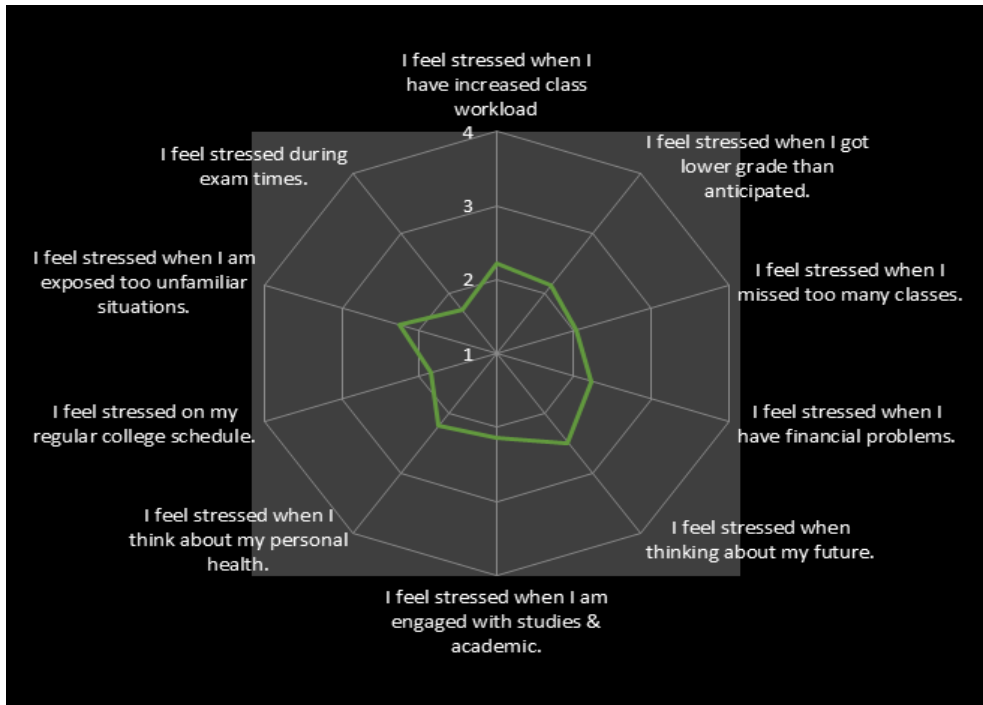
I feel stressed when I have increased class workload

4

3

2

1

I feel stressed when I got lower grade than anticipated.

I feel stressed when I missed too many classes.

I feel stressed when I have financial problems.

I feel stressed when thinking about my future.

I feel stressed when I am engaged with studies & academic.

I feel stressed when I think about my personal health.

I feel stressed on my regular college schedule.

I feel stressed when I am exposed too unfamiliar situations.

I feel stressed during exam times.